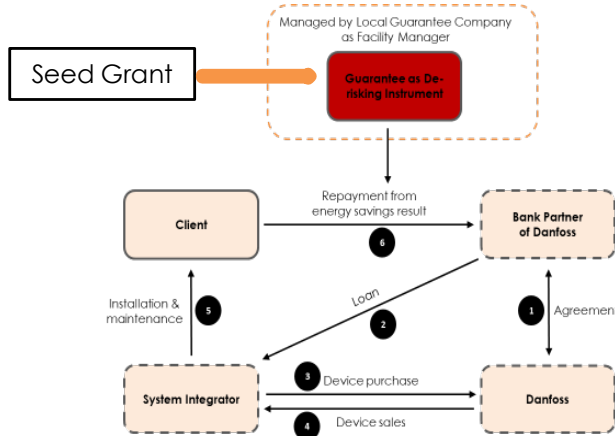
Managed by Local Guarantee Company as Facility Manager

Seed Grant

Guarantee as De-risking Instrument

Client

Repayment from energy savings result

6

Bank Partner of Danfoss

Loan

2

1

Agreement

Installation & maintenance

5

System Integrator

3

Device purchase

Danfoss

4

Device sales